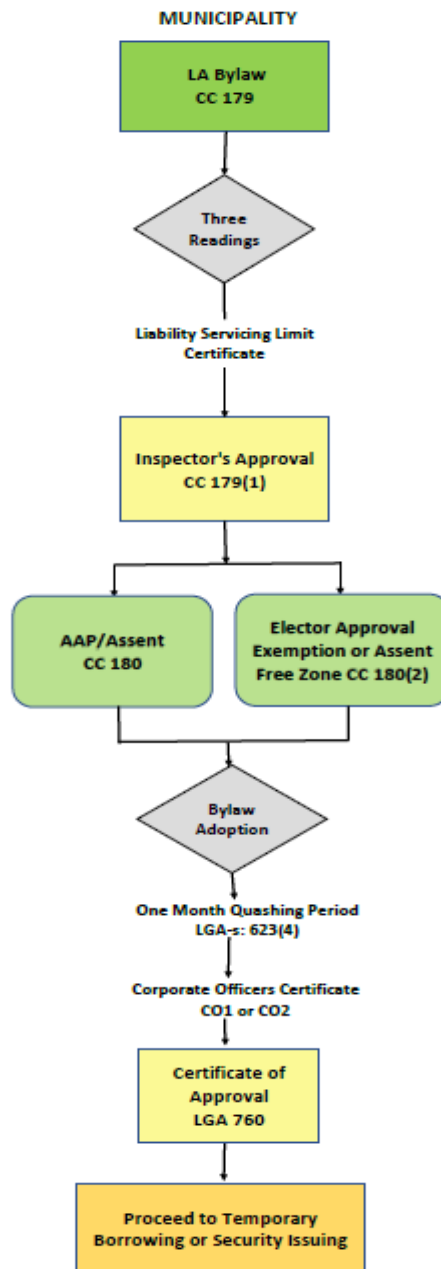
MUNICIPALITY

LA Bylaw
CC 179

Three Readings

Liability Servicing Limit Certificate

Inspector's Approval
CC 179(1)

AAP/Assent
CC 180

Elector Approval Exemption or Assent Free Zone CC 180(2)

Bylaw Adoption

One Month Quashing Period
LGA-s: 623(4)

Corporate Officers Certificate
CO1 or CO2

Certificate of Approval
LGA 760

Proceed to Temporary Borrowing or Security Issuing